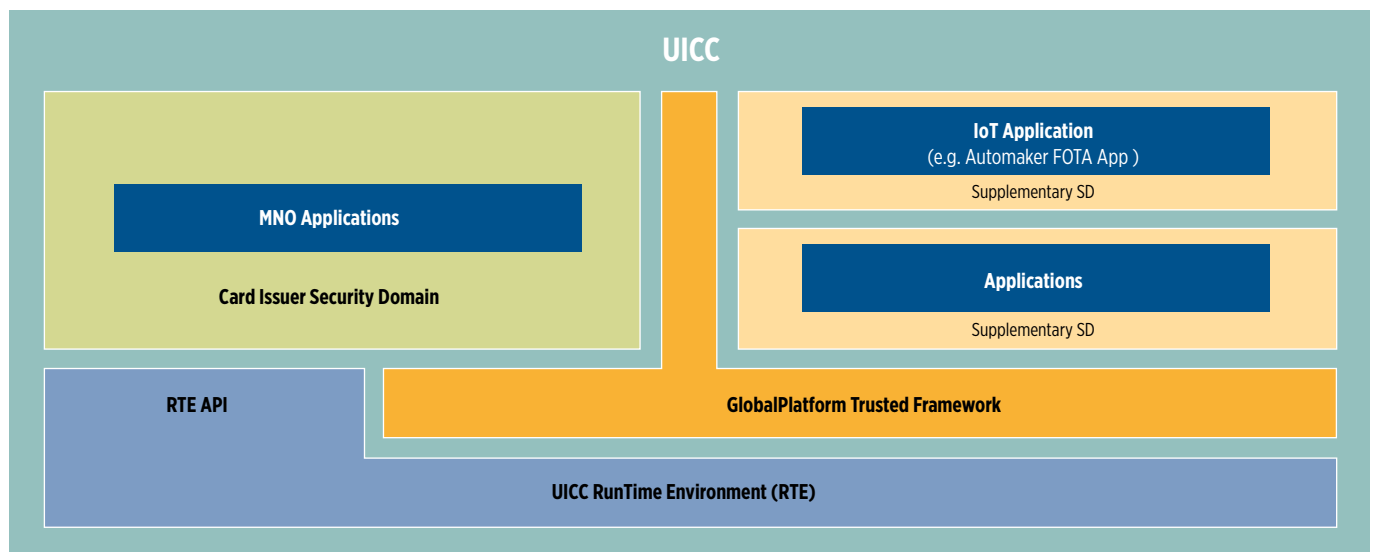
UICC

MNO Applications

Card Issuer Security Domain

IoT Application
(e.g. Automaker FOTA App )

Supplementary SD

Applications

Supplementary SD

RTE API

GlobalPlatform Trusted Framework

UICC RunTime Environment (RTE)